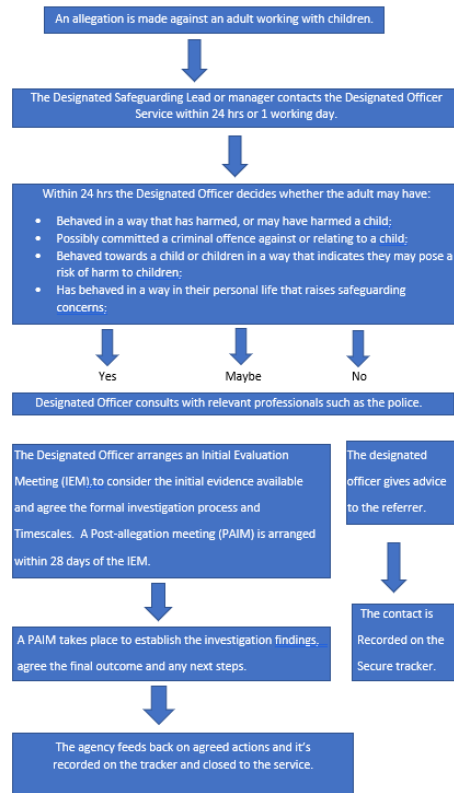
An allegation is made against an adult working with children.

The Designated Safeguarding Lead or manager contacts the Designated Officer Service within 24 hrs or 1 working day.

Within 24 hrs the Designated Officer decides whether the adult may have:

- Behaved in a way that has harmed, or may have harmed a child;
- Possibly committed a criminal offence against or relating to a child;
- Behaved towards a child or children in a way that indicates they may pose a risk of harm to children;
- Has behaved in a way in their personal life that raises safeguarding concerns;

Yes

Maybe

No

Designated Officer consults with relevant professionals such as the police.

The Designated Officer arranges an Initial Evaluation Meeting (IEM),to consider the initial evidence available and agree the formal investigation process and Timescales. A Post-allegation meeting (PAIM) is arranged within 28 days of the IEM.

The designated officer gives advice to the referrer.

A PAIM takes place to establish the investigation findings, agree the final outcome and any next steps.

The contact is Recorded on the Secure tracker.

The agency feeds back on agreed actions and it's recorded on the tracker and closed to the service.